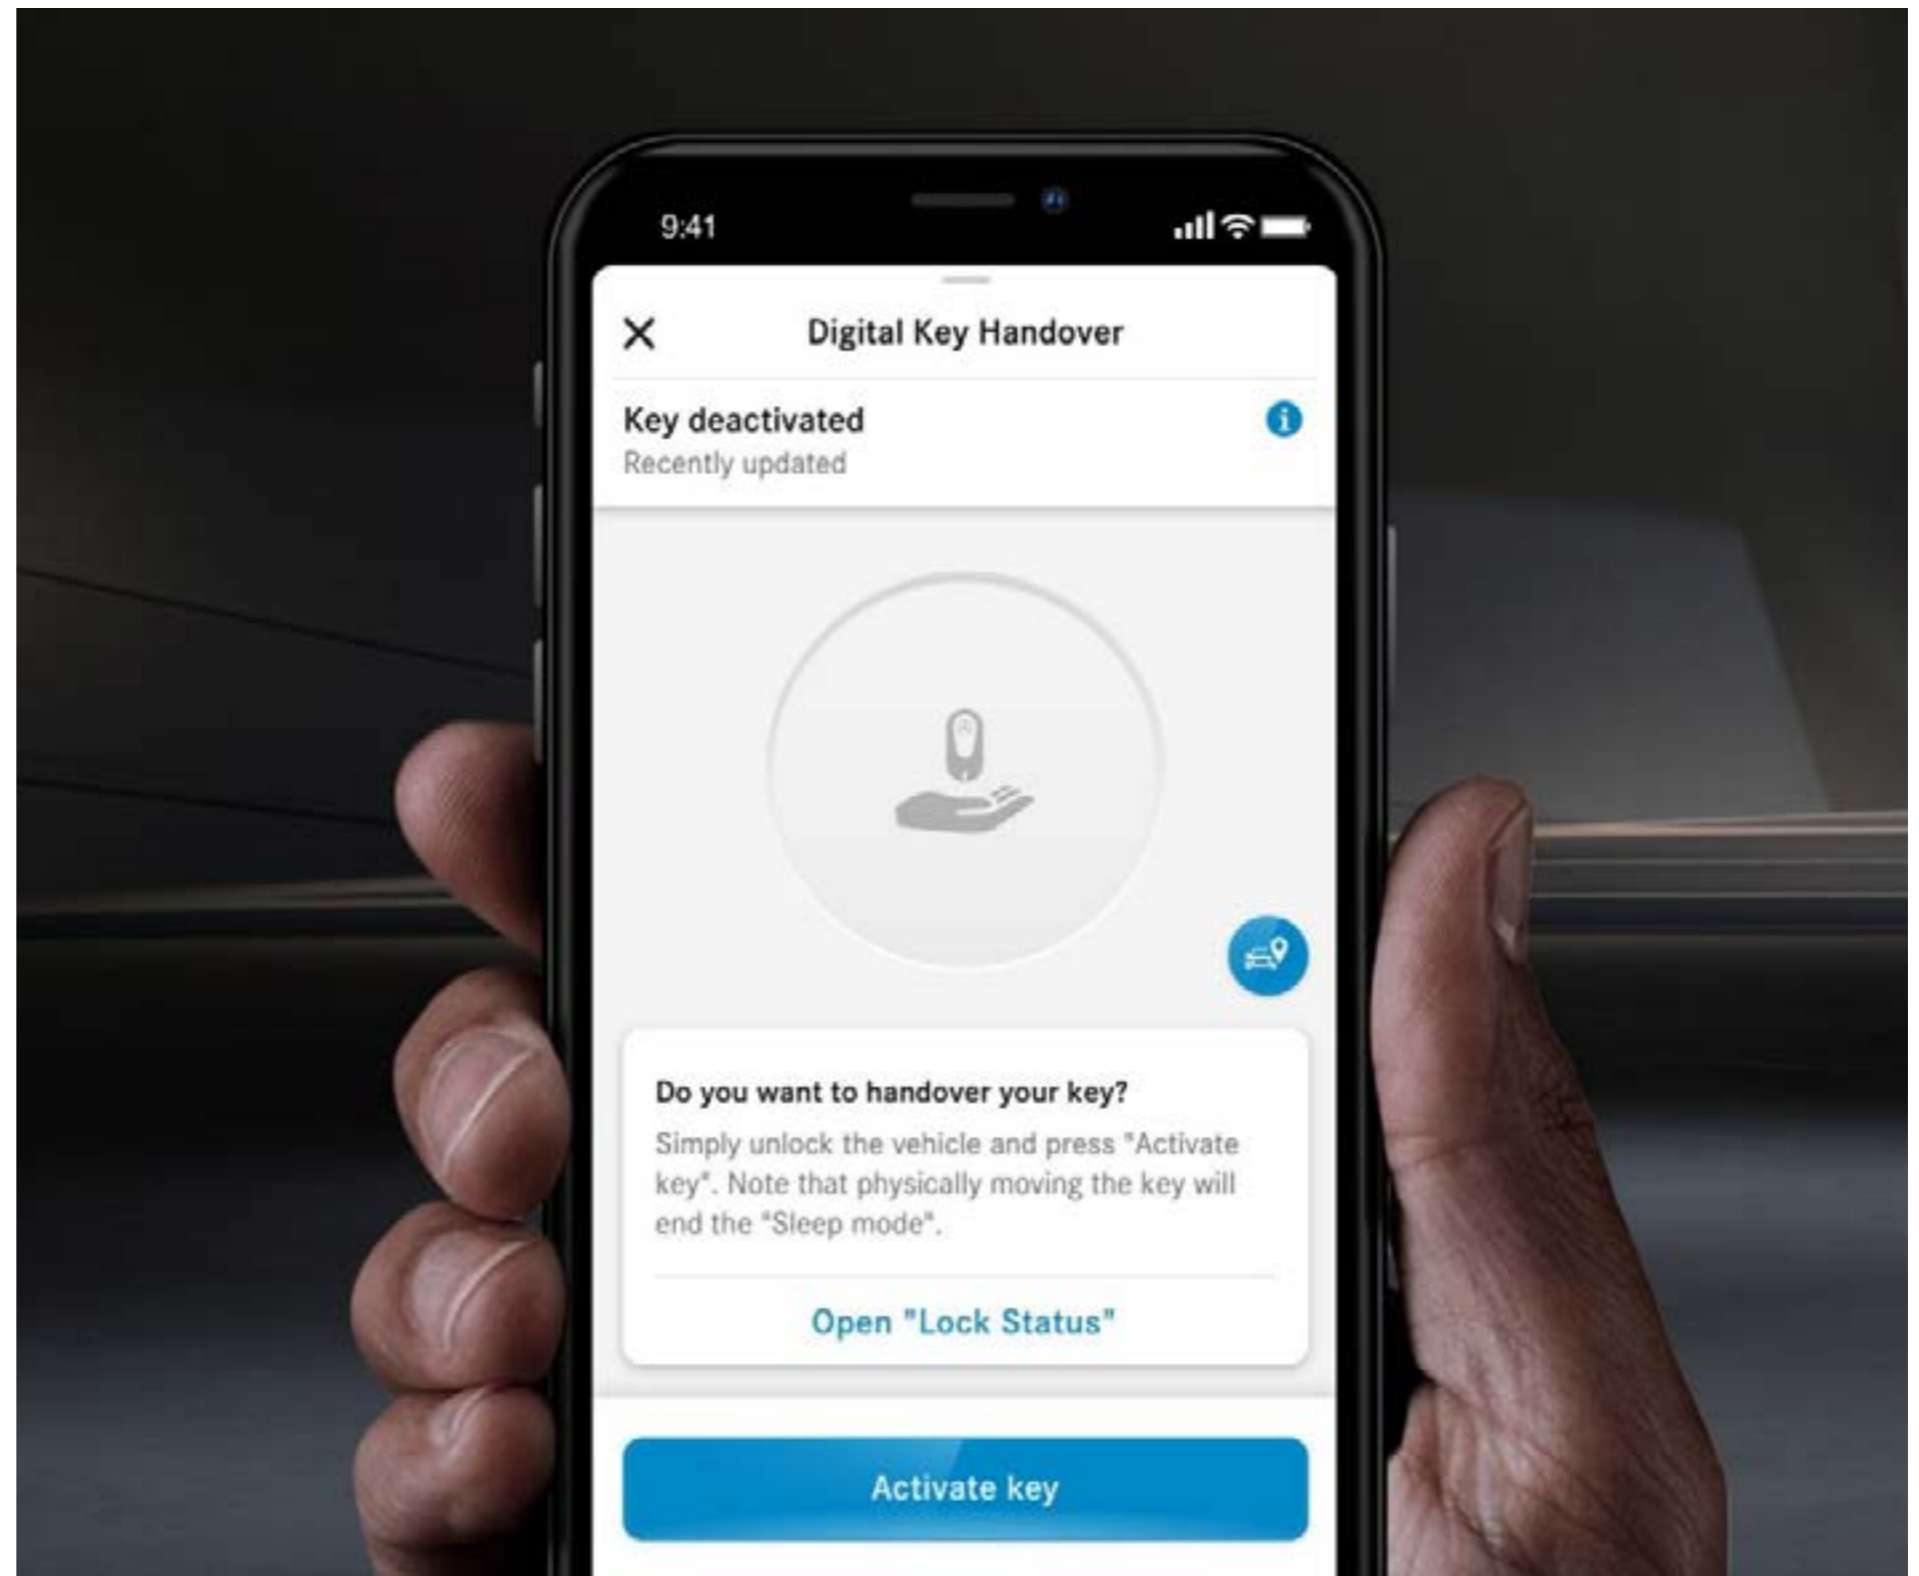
9:41

Digital Key Handover

Key deactivated
Recently updated

Do you want to handover your key?
Simply unlock the vehicle and press "Activate key". Note that physically moving the key will end the "Sleep mode".

Open "Lock Status"

Activate key